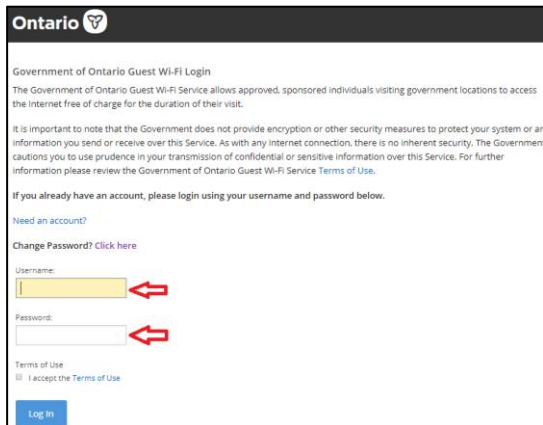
Ontario

Government of Ontario Guest Wi-Fi Login

The Government of Ontario Guest Wi-Fi Service allows approved, sponsored individuals visiting government locations to access the Internet free of charge for the duration of their visit.

It is important to note that the Government does not provide encryption or other security measures to protect your system or ar information you send or receive over this Service. As with any Internet connection, there is no inherent security. The Government cautions you to use prudence in your transmission of confidential or sensitive information over this Service. For further information please review the Government of Ontario Guest Wi-Fi Service Terms of Use.

If you already have an account, please login using your username and password below.

Need an account?

Change Password? Click here

Username:

Password:

Terms of Use

I accept the Terms of Use

Log In